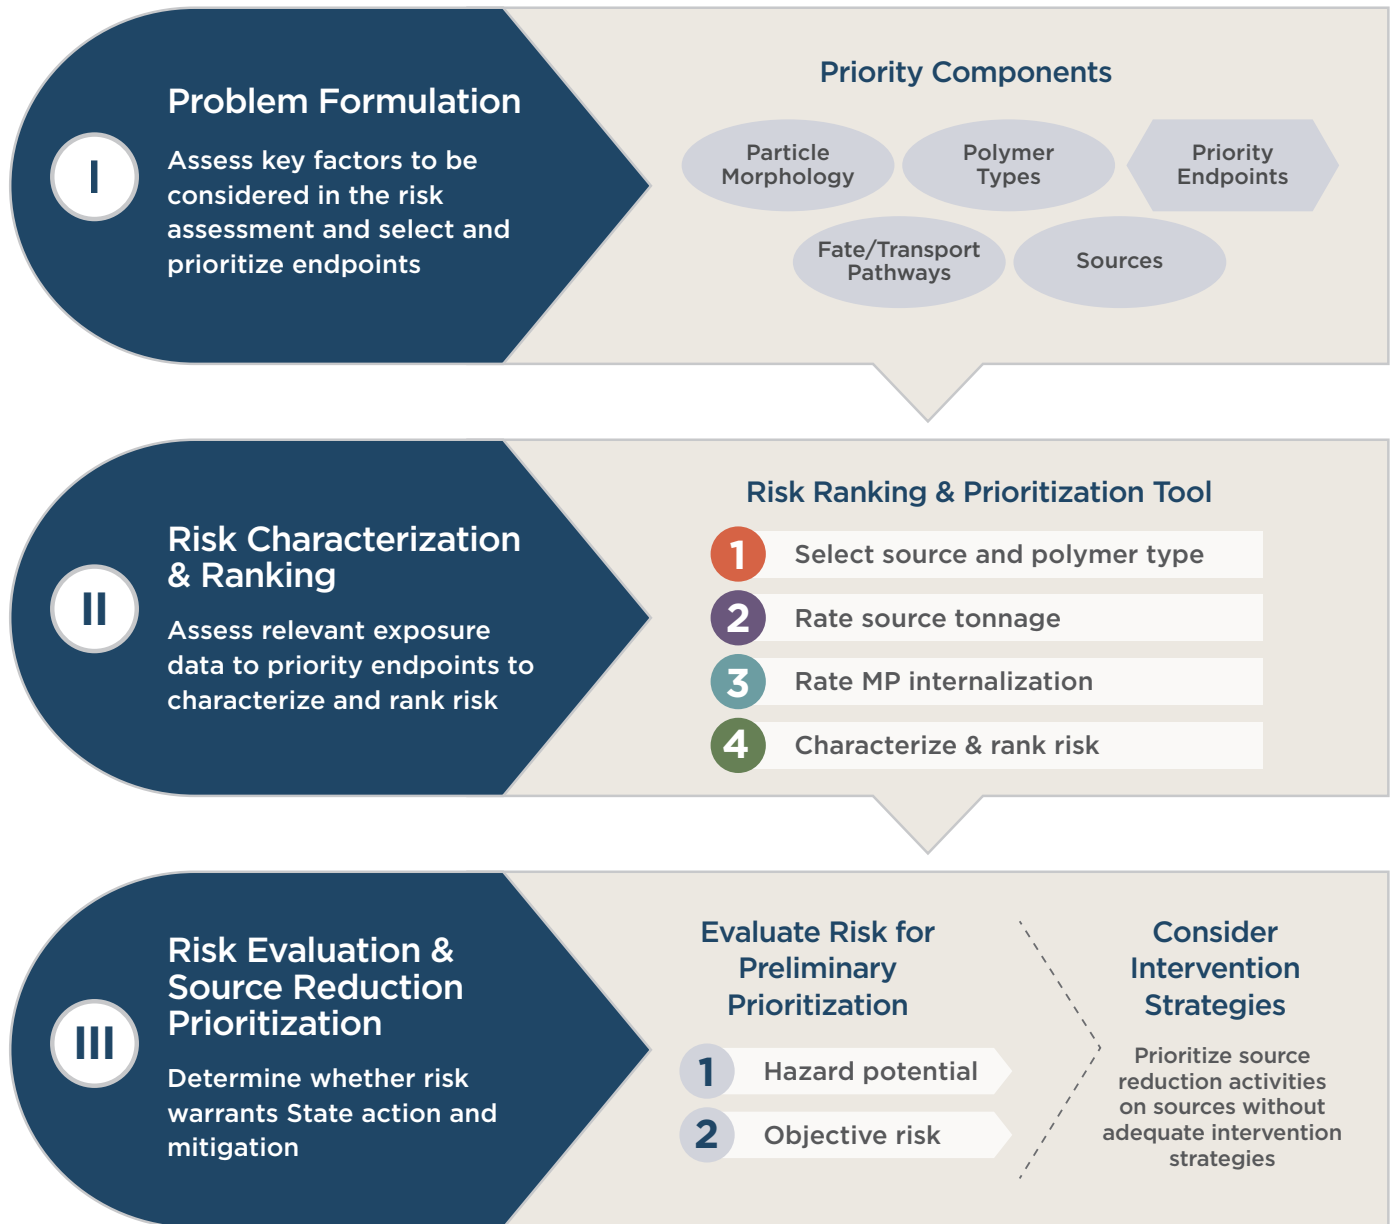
I

Problem Formulation

Assess key factors to be considered in the risk assessment and select and prioritize endpoints

Priority Components

Particle Morphology

Polymer Types

Priority Endpoints

Fate/Transport Pathways

Sources

II

Risk Characterization & Ranking

Assess relevant exposure data to priority endpoints to characterize and rank risk

Risk Ranking & Prioritization Tool

1 Select source and polymer type

2 Rate source tonnage

3 Rate MP internalization

4 Characterize & rank risk

III

Risk Evaluation & Source Reduction Prioritization

Determine whether risk warrants State action and mitigation

Evaluate Risk for Preliminary Prioritization

1 Hazard potential

2 Objective risk

Consider Intervention Strategies

Prioritize source reduction activities on sources without adequate intervention strategies